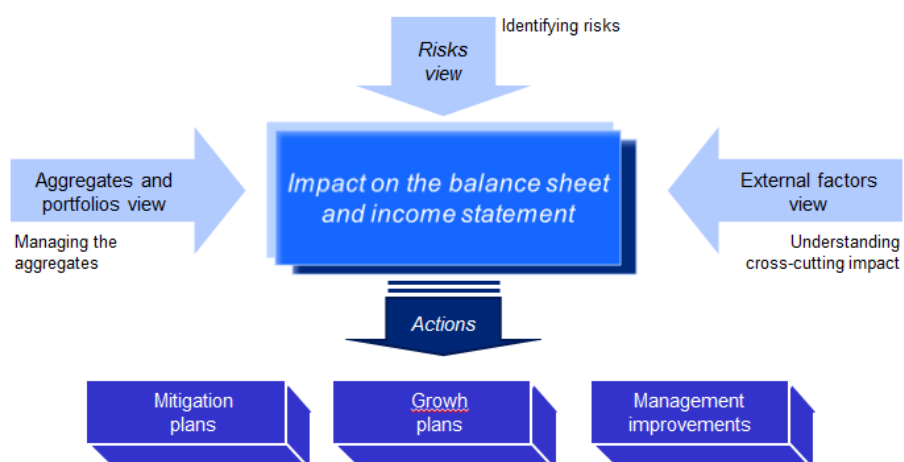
Identifying risks

Risks view

Aggregates and portfolios view

Managing the aggregates

Impact on the balance sheet and income statement

External factors view

Understanding cross-cutting impact

Actions

Mitigation plans

Growth plans

Management improvements